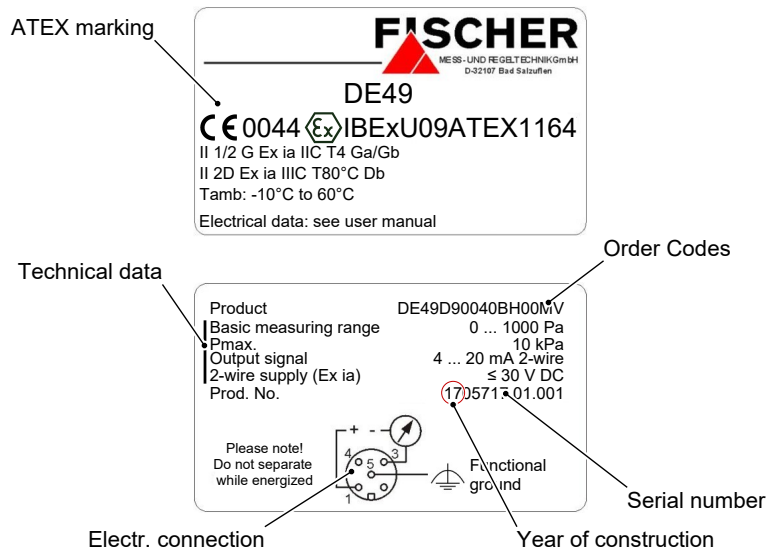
ATEX marking

FISCHER
MESS- UND REGELTECHNIK GmbH
D-32107 Bad Salzuflen

DE49

CE 0044 Ex IBExU09ATEX1164
II 1/2 G Ex ia IIC T4 Ga/Gb
II 2D Ex ia IIIC T80°C Db
Tamb: -10°C to 60°C

Electrical data: see user manual

Technical data

Order Codes

| | |
|---|---|
| Product | DE49D90040BH00MV |
| Basic measuring range | 0 ... 1000 Pa |
| Pmax. | 10 kPa |
| Output signal | 4 ... 20 mA 2-wire |
| 2-wire supply (Ex ia) | ≤ 30 V DC |
| Prod. No. | 1705717.01.001 |

+ -

4 5 3

1

Please note!
Do not separate
while energized

Functional
ground

Serial number

Electr. connection

Year of construction